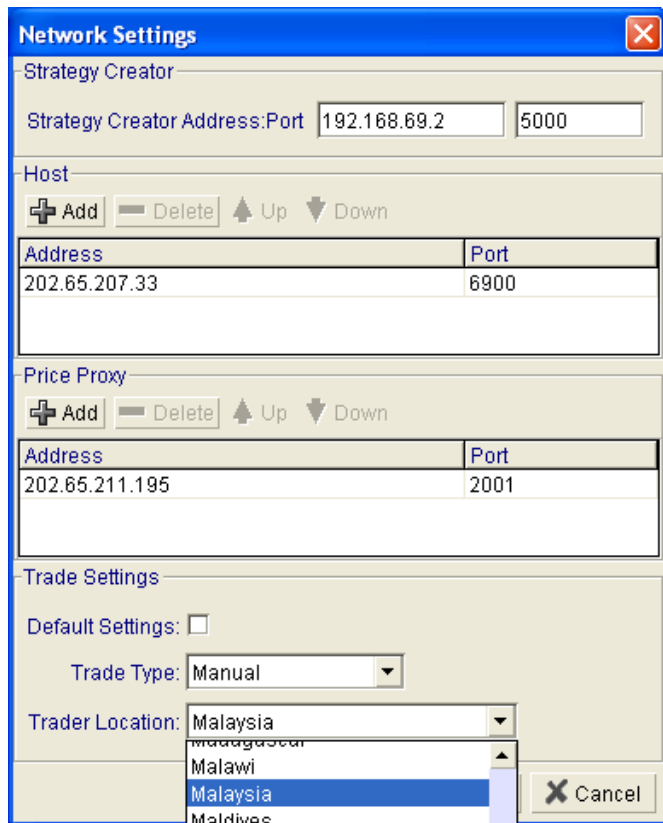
Network Settings

Strategy Creator

Strategy Creator Address:Port 192.168.69.2 5000

Host

Add Delete Up Down

| Address | Port |
|---|---|
| 202.65.207.33 | 6900 |

Price Proxy

Add Delete Up Down

| Address | Port |
|---|---|
| 202.65.211.195 | 2001 |

Trade Settings

Default Settings:

Trade Type: Manual

Trader Location: Malaysia

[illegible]

Malawi

Malaysia

Maldives

Cancel